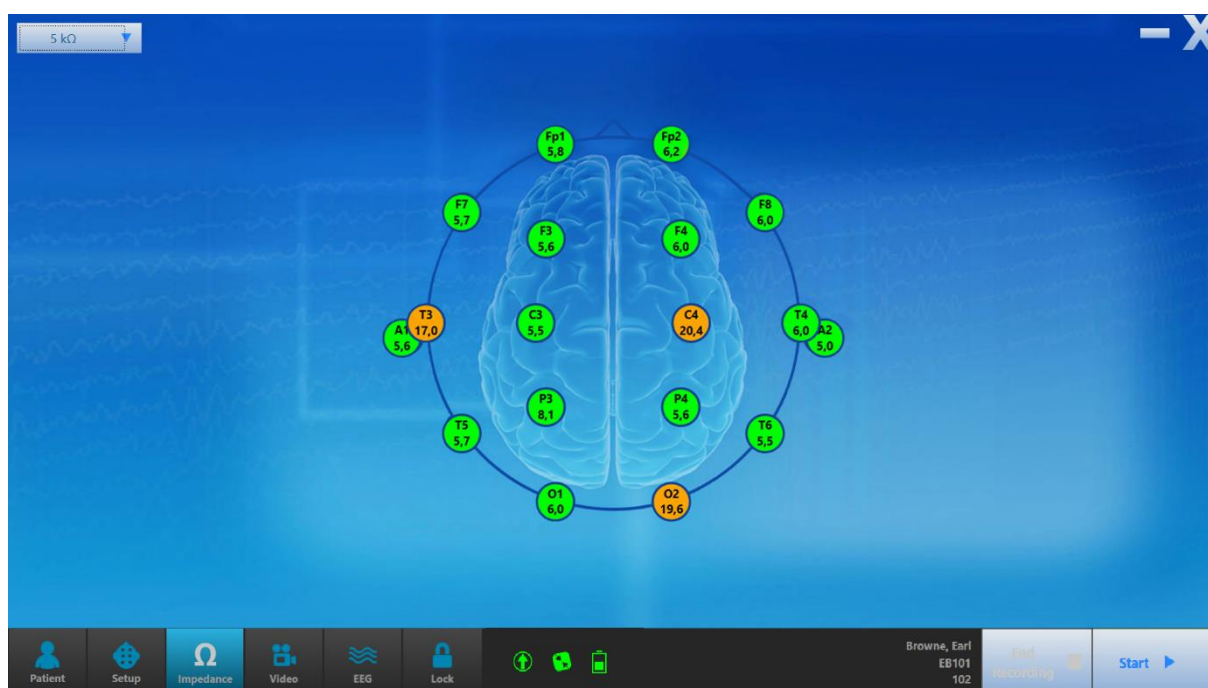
5 kΩ

Fp1
5,8

Fp2
6,2

F7
5,7

F8
6,0

F3
5,6

F4
6,0

A1
5,6

T3
17,0

C3
5,5

C4
20,4

T4
6,0

A2
5,0

P3
8,1

P4
5,6

T5
5,7

T6
5,5

O1
6,0

O2
19,6

Patient Setup Impedance Video EEG Lock

Browne, Earl
EB101
102

End Recording

Start